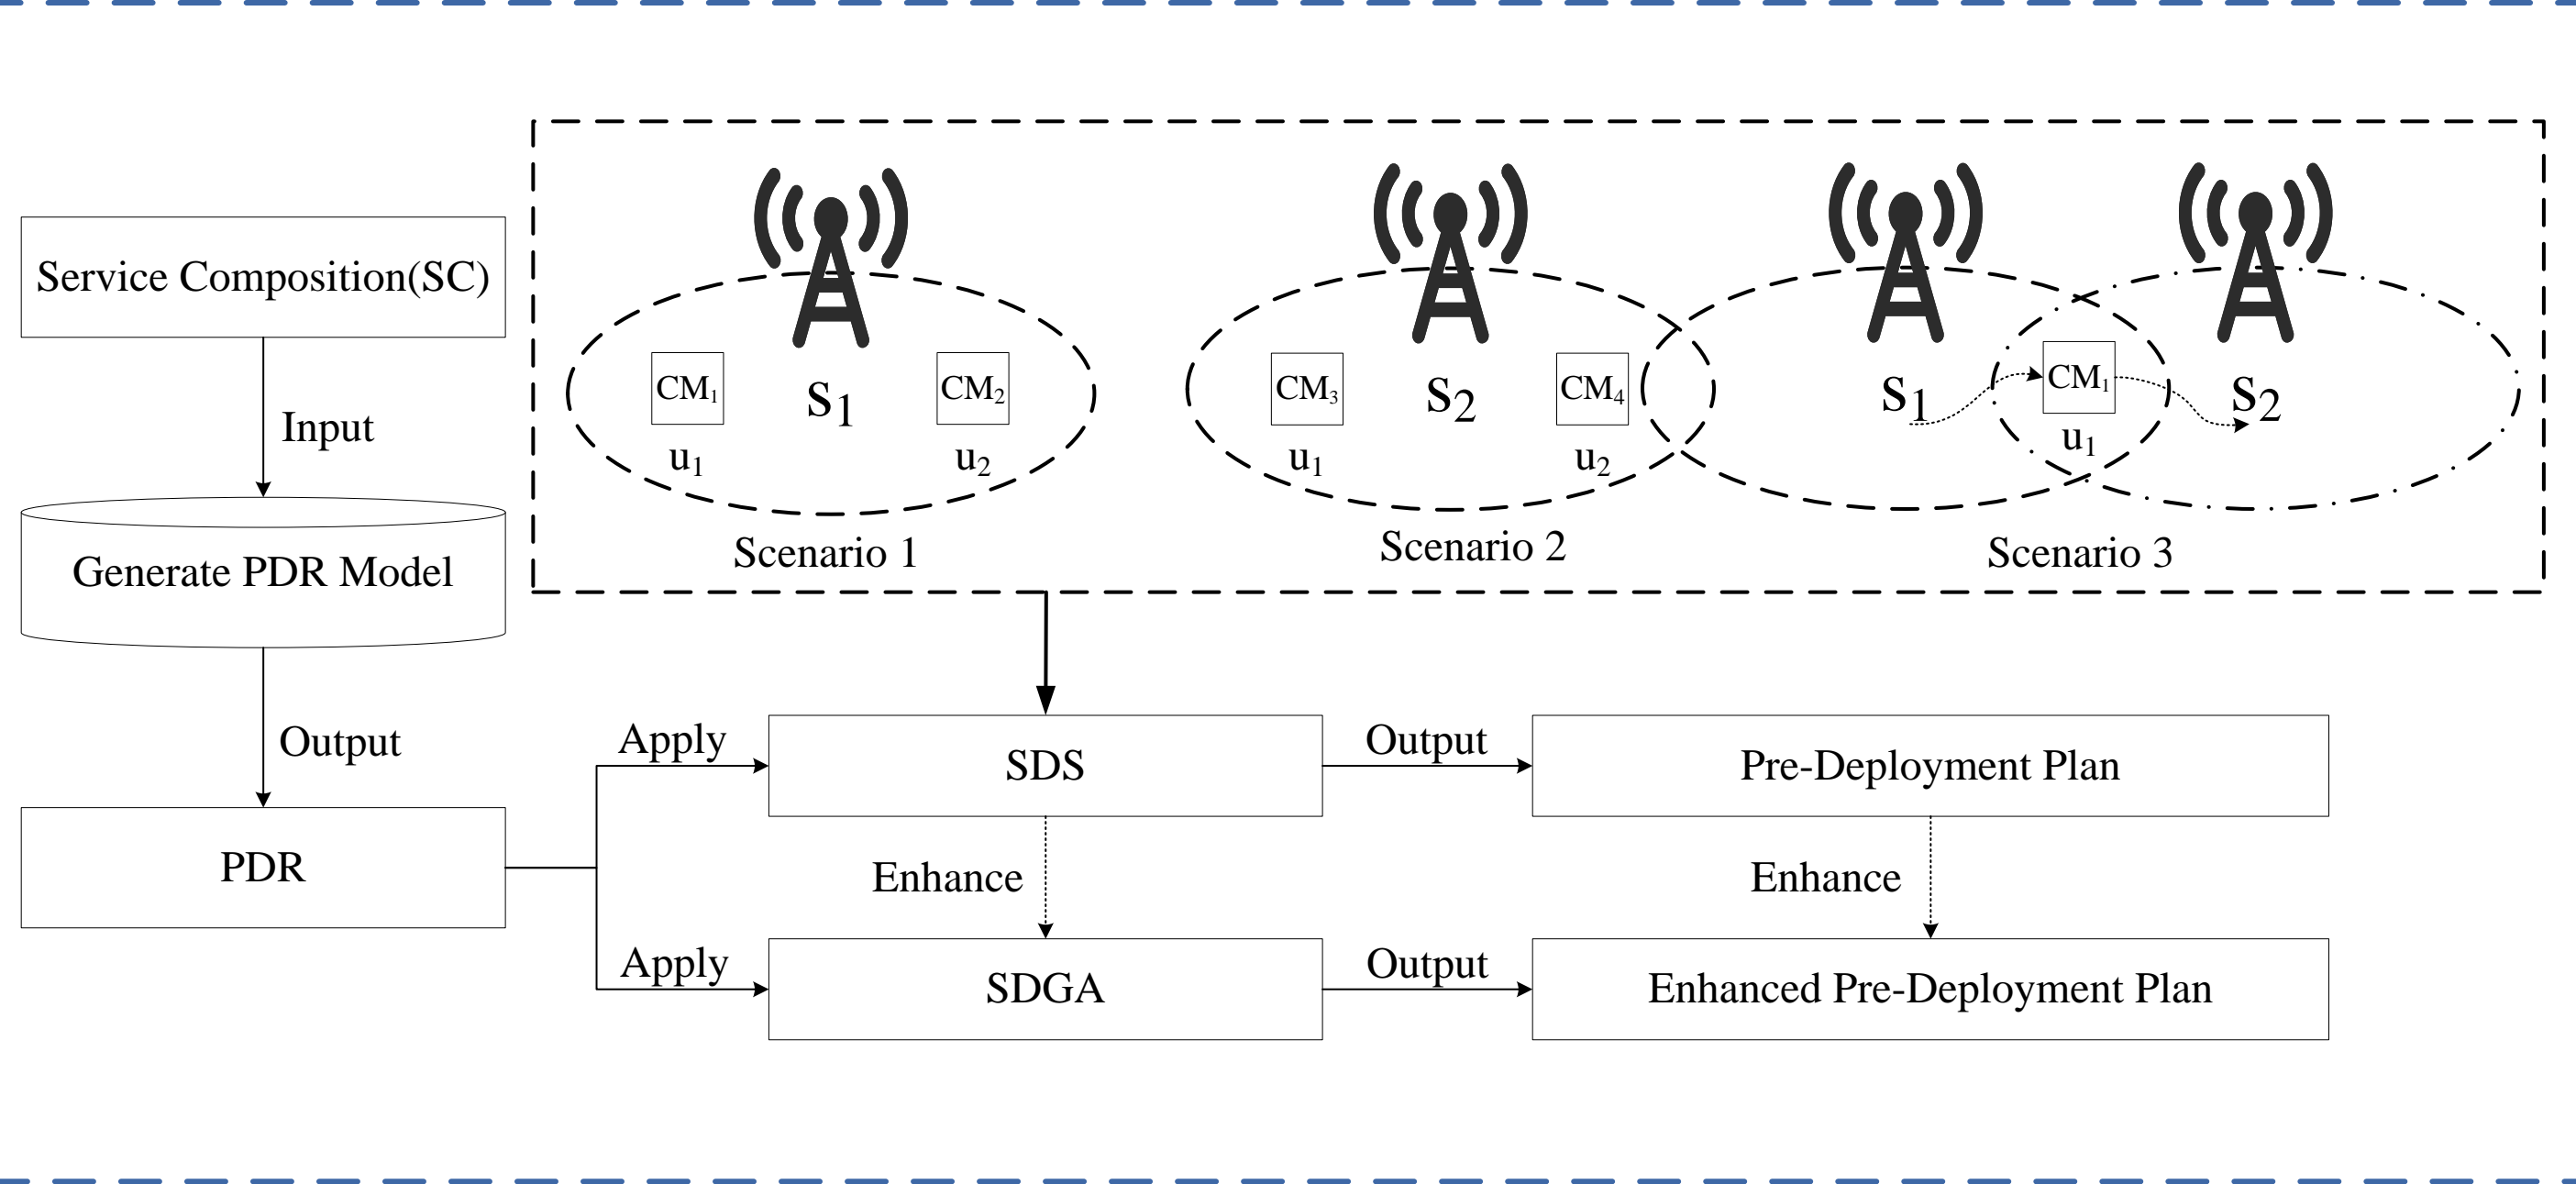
Service Composition(SC)

Input

Generate PDR Model

Output

PDR

$CM_1$ $S_1$ $CM_2$
$u_1$ $u_2$
Scenario 1

$CM_3$ $S_2$ $CM_4$
$u_1$ $u_2$
Scenario 2

$S_1$ $CM_1$ $S_2$
$u_1$
Scenario 3

Apply

SDS

Output

Pre-Deployment Plan

Enhance

Enhance

Apply

SDGA

Output

Enhanced Pre-Deployment Plan